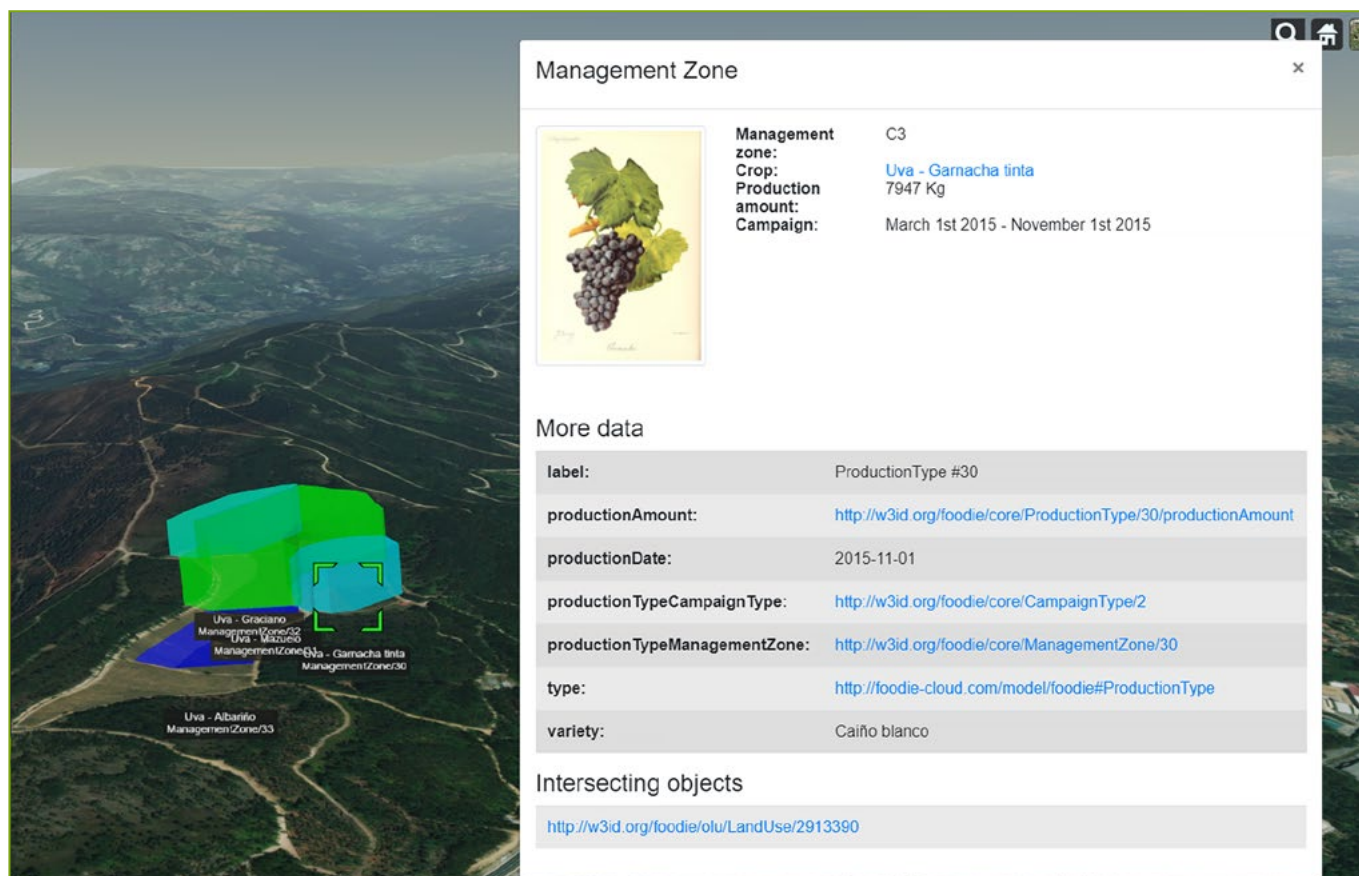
Management Zone

×

| | |
|---|---|
| Management zone: | C3 |
| Crop: | Uva - Garnacha tinta |
| Production amount: | 7947 Kg |
| Campaign: | March 1st 2015 - November 1st 2015 |

More data

| | |
|---|---|
| label: | ProductionType #30 |
| productionAmount: | http://w3id.org/foodie/core/ProductionType/30/productionAmount |
| productionDate: | 2015-11-01 |
| productionTypeCampaignType: | http://w3id.org/foodie/core/CampaignType/2 |
| productionTypeManagementZone: | http://w3id.org/foodie/core/ManagementZone/30 |
| type: | http://foodie-cloud.com/model/foodie#ProductionType |
| variety: | Caiño blanco |

Intersecting objects

http://w3id.org/foodie/olu/LandUse/2913390

Uva - Graciano
ManagementZone/32
Uva - Mazuelo
ManagementZone/31
Uva - Garnacha tinta
ManagementZone/30

Uva - Albariño
ManagementZone/33